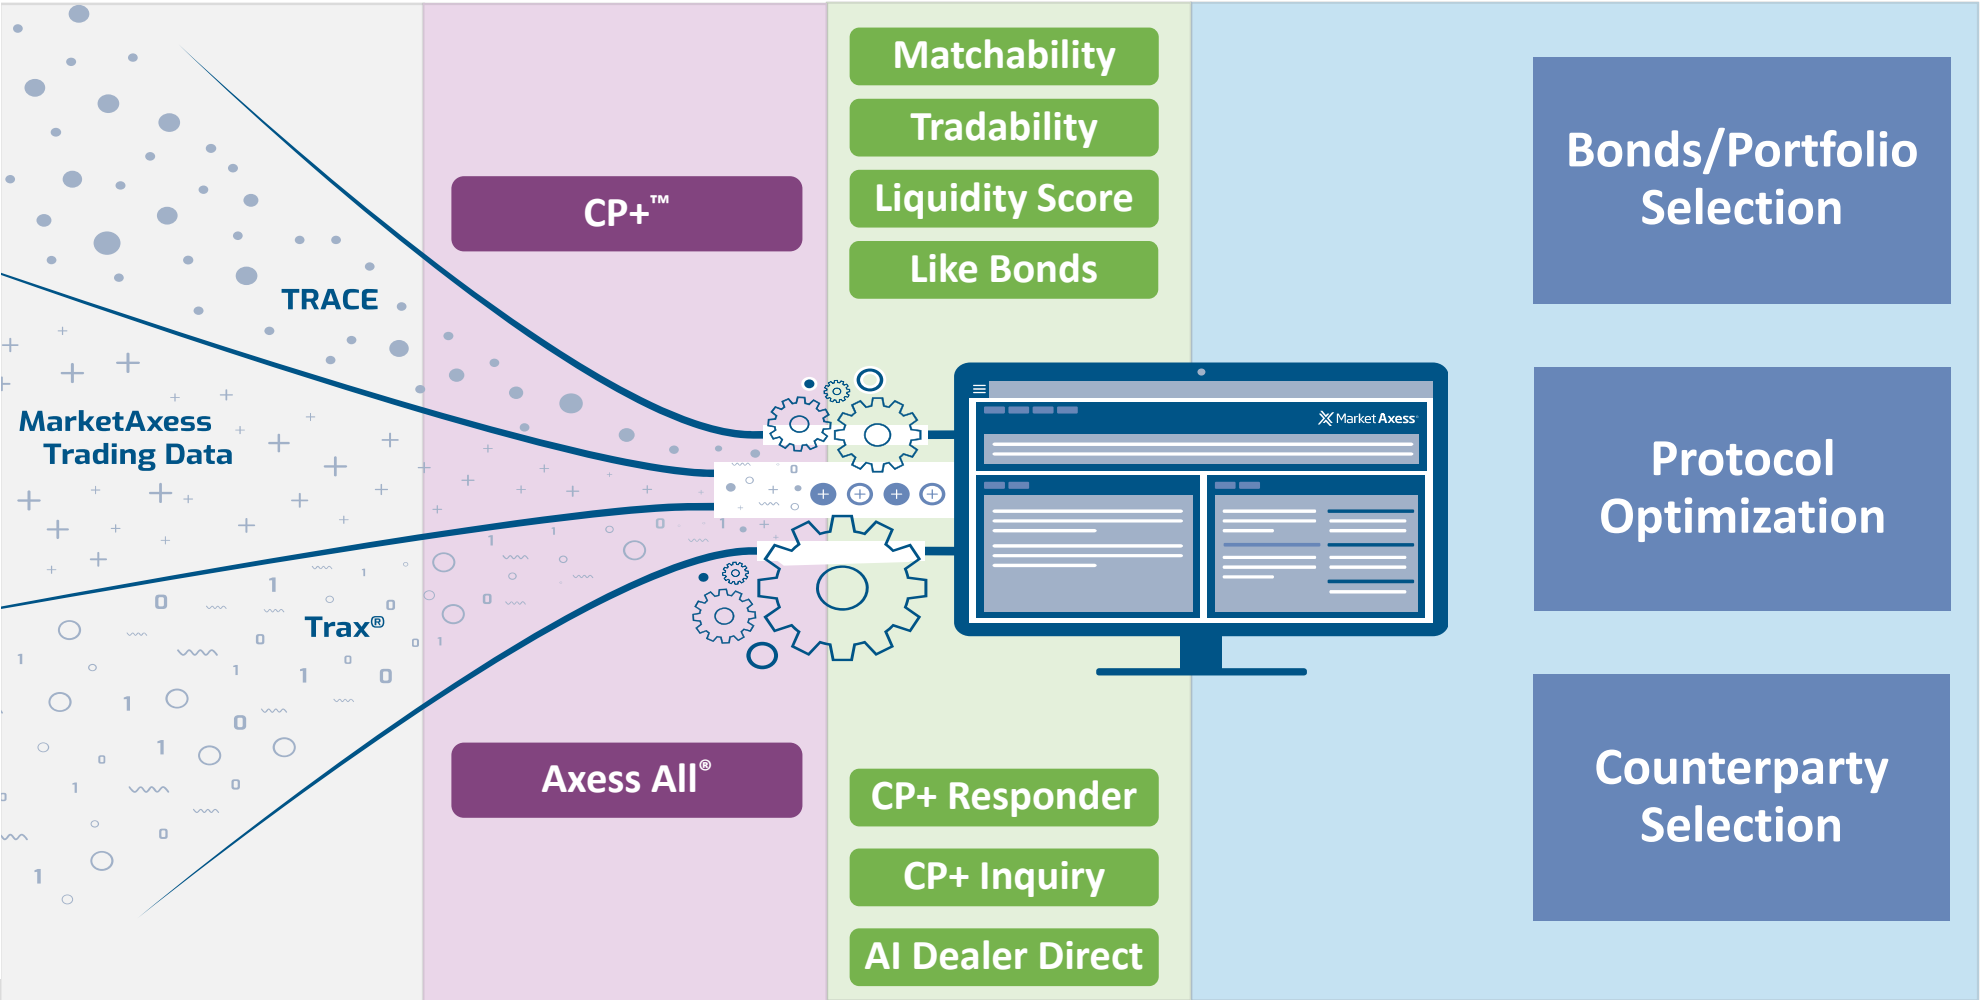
TRACE

MarketAxess Trading Data

Trax®

CP+™

Axess All®

Matchability

Tradability

Liquidity Score

Like Bonds

MarketAxess

CP+ Responder

CP+ Inquiry

AI Dealer Direct

Bonds/Portfolio Selection

Protocol Optimization

Counterparty Selection